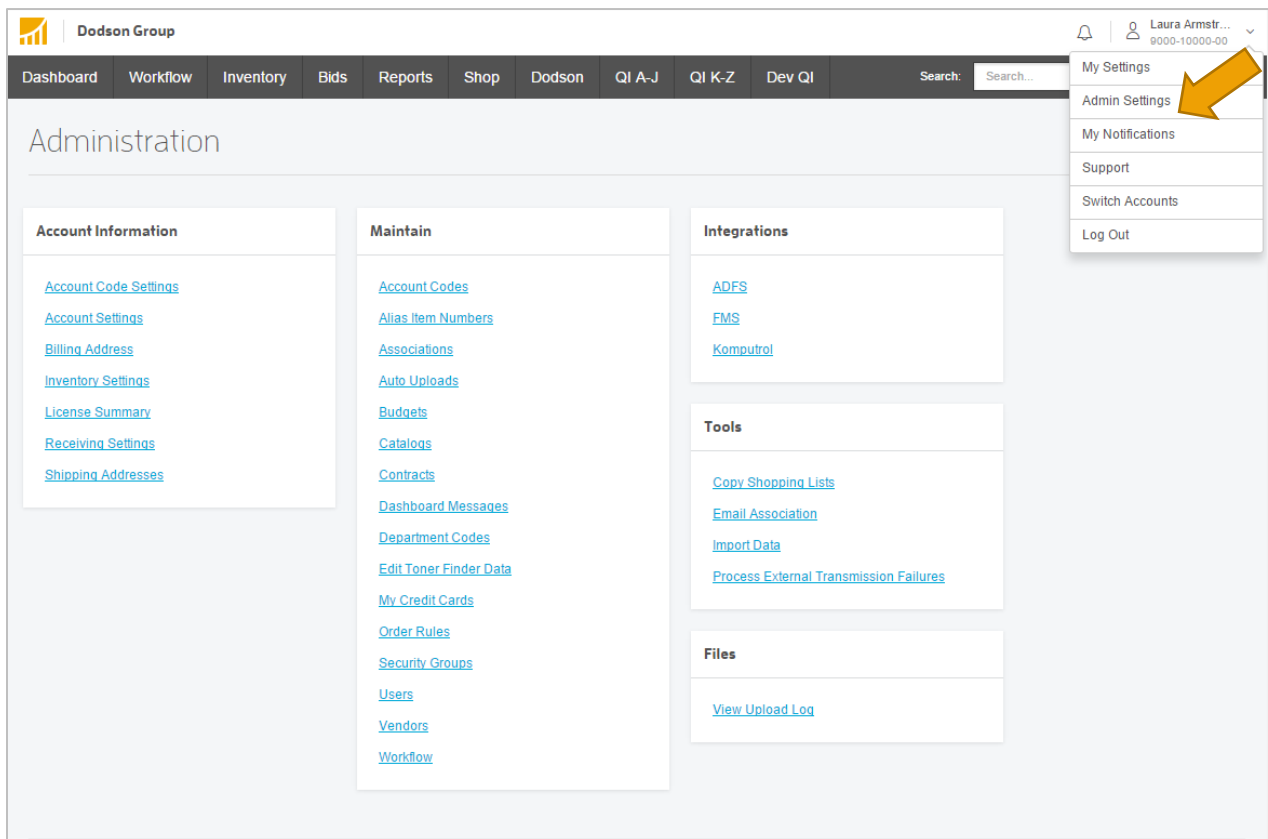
Dodson Group

Laura Armstr...
9000-10000-00

Dashboard | Workflow | Inventory | Bids | Reports | Shop | Dodson | QI A-J | QI K-Z | Dev QI

Search: Search...

My Settings
Admin Settings
My Notifications
Support
Switch Accounts
Log Out

Administration

Account Information

Account Code Settings
Account Settings
Billing Address
Inventory Settings
License Summary
Receiving Settings
Shipping Addresses

Maintain

Account Codes
Alias Item Numbers
Associations
Auto Uploads
Budgets
Catalogs
Contracts
Dashboard Messages
Department Codes
Edit Toner Finder Data
My Credit Cards
Order Rules
Security Groups
Users
Vendors
Workflow

Integrations

ADFS
FMS
Komputrol

Tools

Copy Shopping Lists
Email Association
Import Data
Process External Transmission Failures

Files

View Upload Log